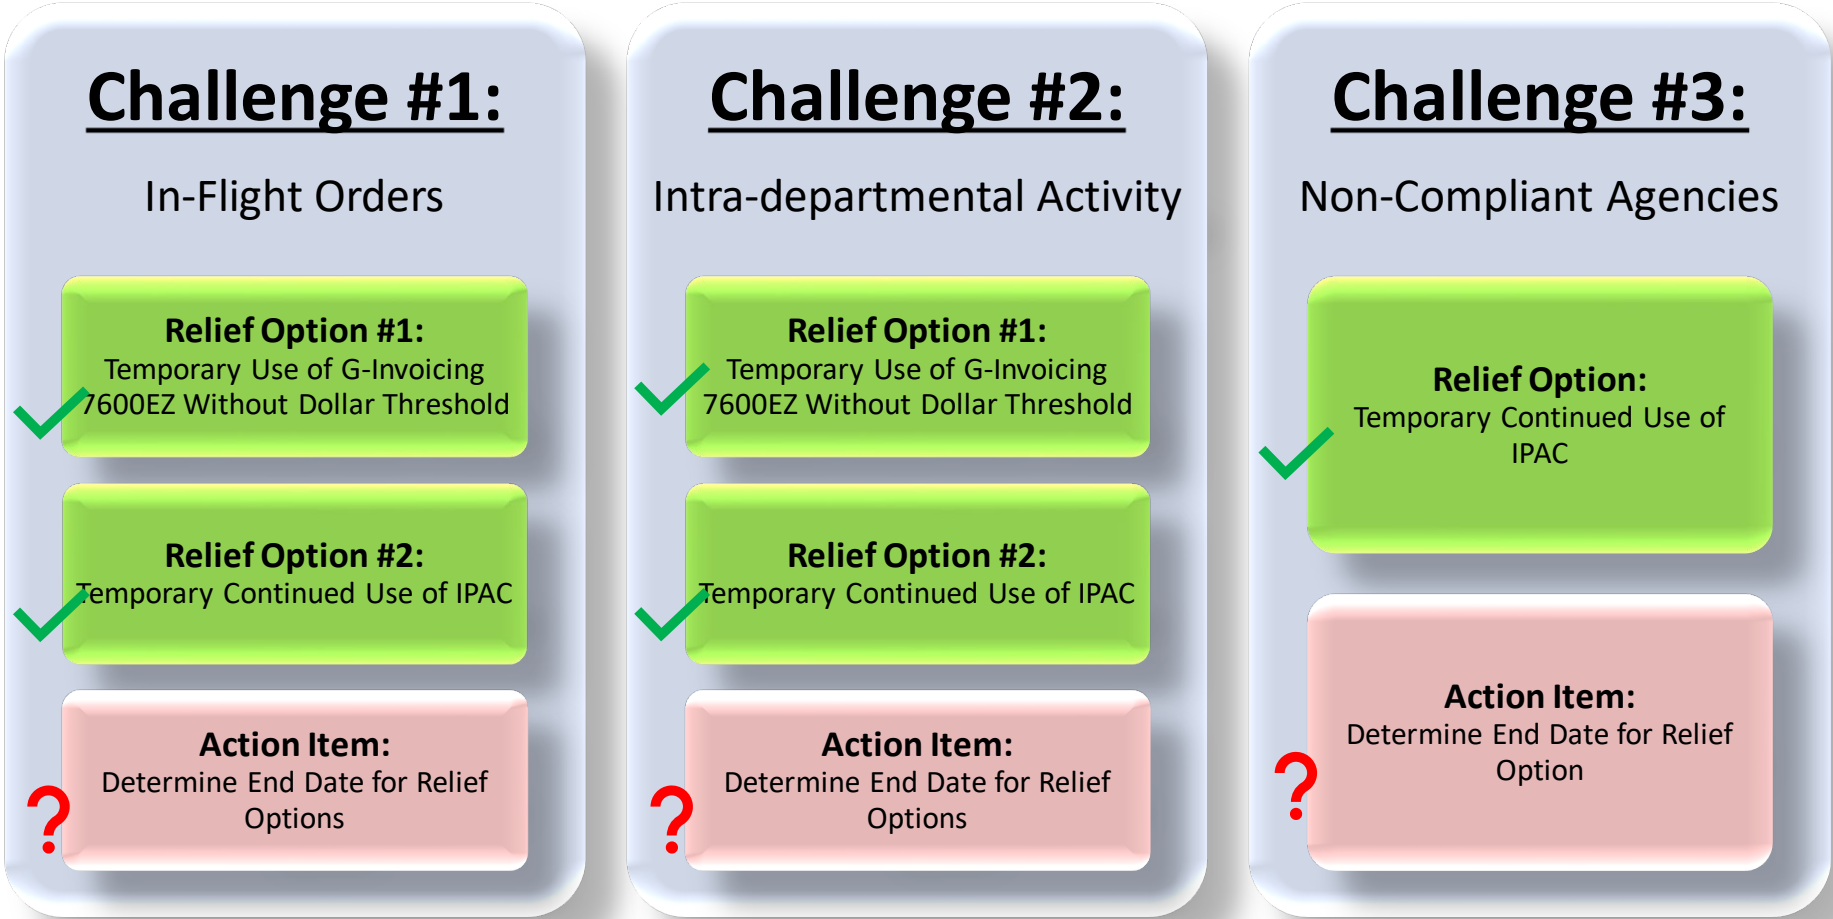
Challenge #1:

In-Flight Orders

Relief Option #1:
Temporary Use of G-Invoicing 7600EZ Without Dollar Threshold

Relief Option #2:
Temporary Continued Use of IPAC

Action Item:
Determine End Date for Relief Options

?

Challenge #2:

Intra-departmental Activity

Relief Option #1:
Temporary Use of G-Invoicing 7600EZ Without Dollar Threshold

Relief Option #2:
Temporary Continued Use of IPAC

Action Item:
Determine End Date for Relief Options

?

Challenge #3:

Non-Compliant Agencies

Relief Option:
Temporary Continued Use of IPAC

Action Item:
Determine End Date for Relief Option

?